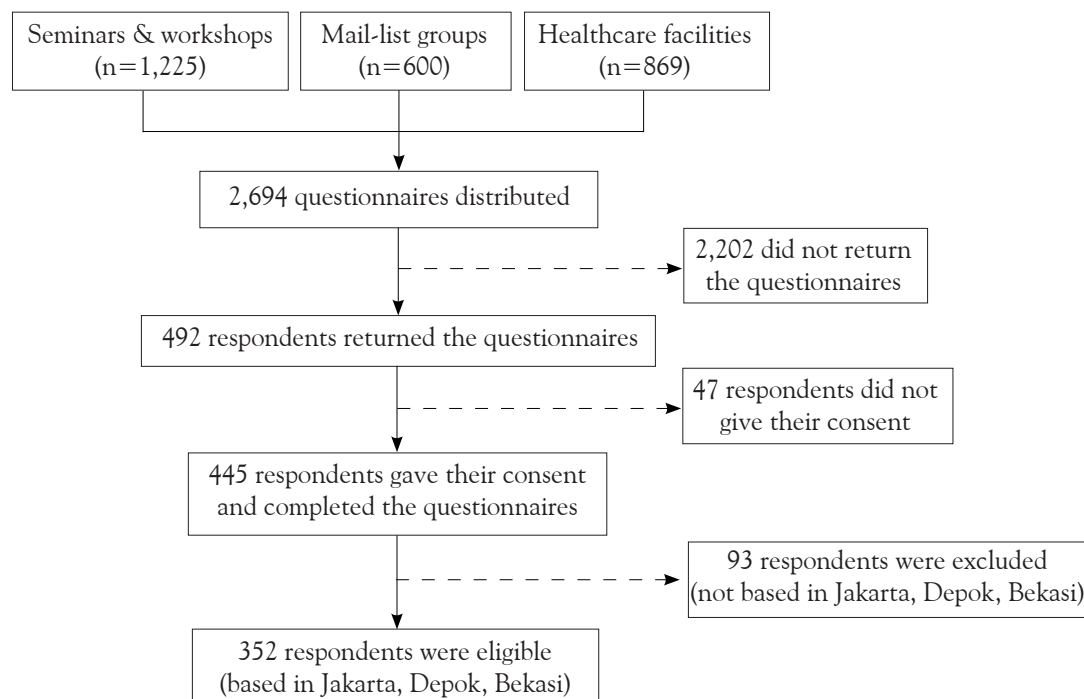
Seminars & workshops (n=1,225)

Mail-list groups (n=600)

Healthcare facilities (n=869)

2,694 questionnaires distributed

2,202 did not return the questionnaires

492 respondents returned the questionnaires

47 respondents did not give their consent

445 respondents gave their consent and completed the questionnaires

93 respondents were excluded (not based in Jakarta, Depok, Bekasi)

352 respondents were eligible (based in Jakarta, Depok, Bekasi)